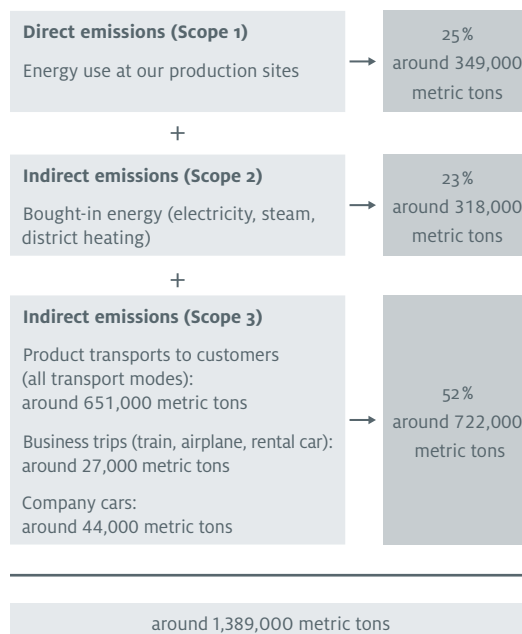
**Direct emissions (Scope 1)**

Energy use at our production sites

25%
around 349,000 metric tons

+

**Indirect emissions (Scope 2)**

Bought-in energy (electricity, steam, district heating)

23%
around 318,000 metric tons

+

**Indirect emissions (Scope 3)**

Product transports to customers (all transport modes): around 651,000 metric tons

Business trips (train, airplane, rental car): around 27,000 metric tons

Company cars: around 44,000 metric tons

52%
around 722,000 metric tons

around 1,389,000 metric tons